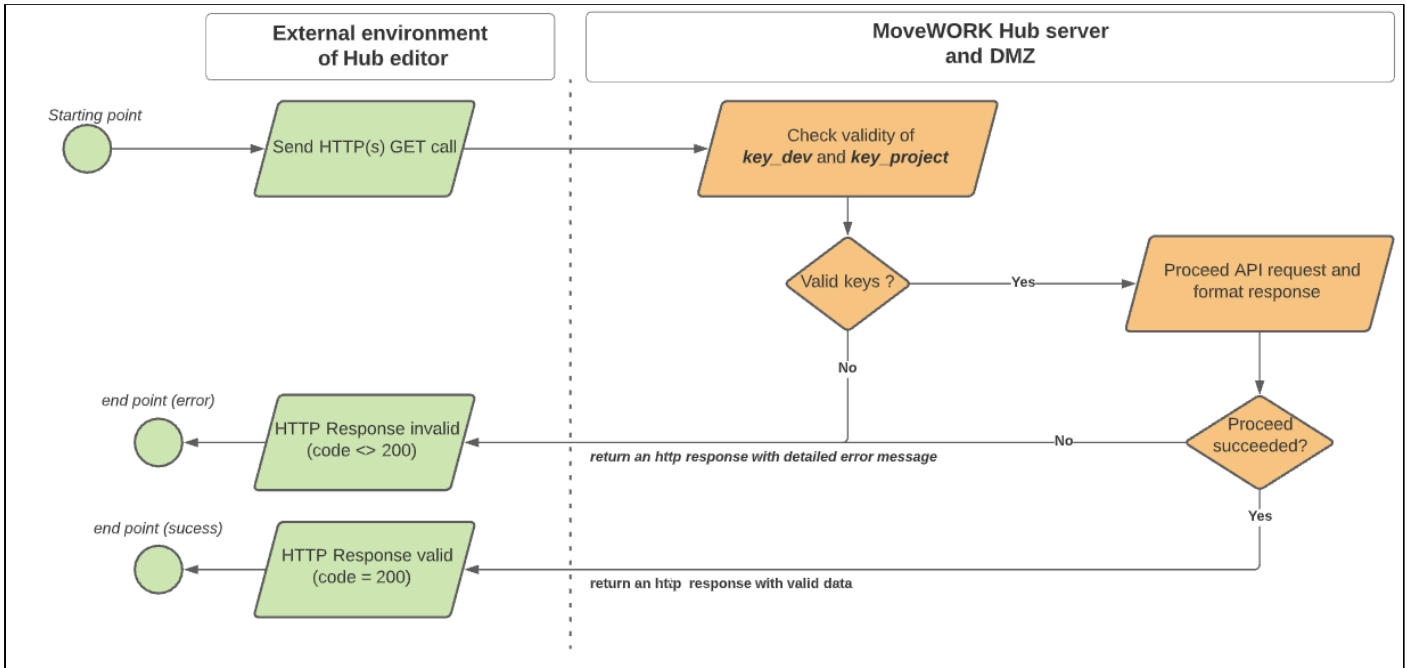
External environment of Hub editor

MoveWORK Hub server and DMZ

Starting point

Send HTTP(s) GET call

Check validity of ***key_dev*** and ***key_project***

Valid keys ?

Yes

Proceed API request and format response

No

end point (error)

HTTP Response invalid (code <> 200)

No

Proceed succeeded?

return an http response with detailed error message

Yes

end point (sucess)

HTTP Response valid (code = 200)

return an http response with valid data